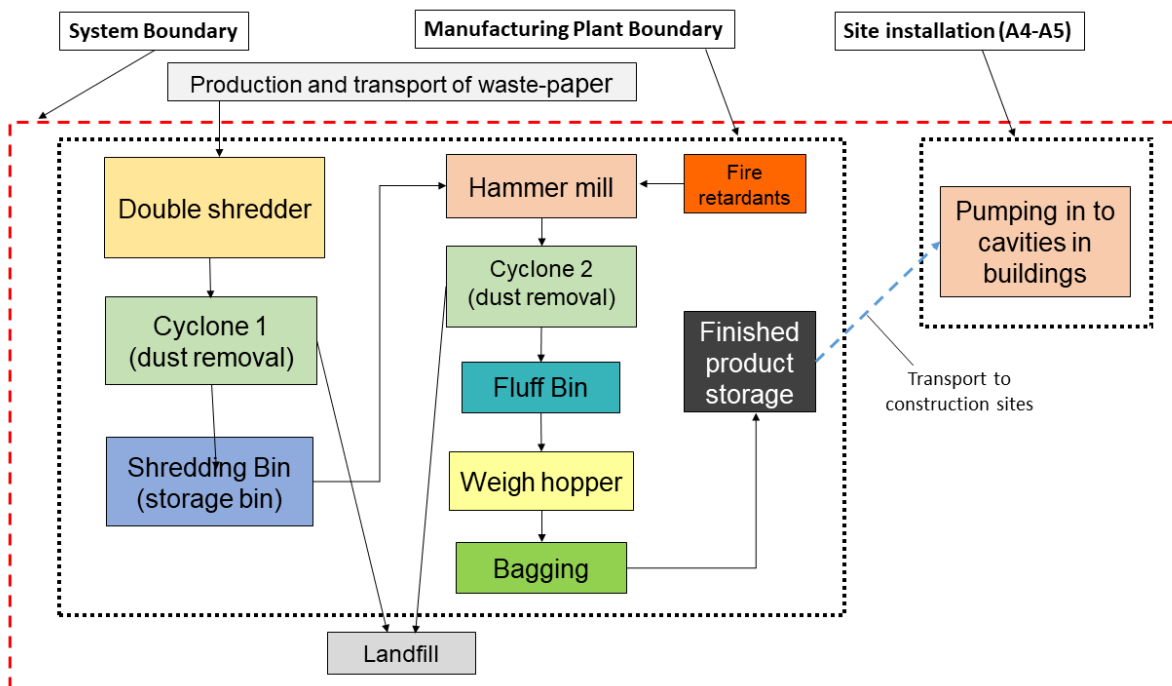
System Boundary

Manufacturing Plant Boundary

Site installation (A4-A5)

Production and transport of waste-paper

Double shredder

Cyclone 1 (dust removal)

Shredding Bin (storage bin)

Hammer mill

Fire retardants

Cyclone 2 (dust removal)

Fluff Bin

Weigh hopper

Bagging

Finished product storage

Pumping in to cavities in buildings

Transport to construction sites

Landfill